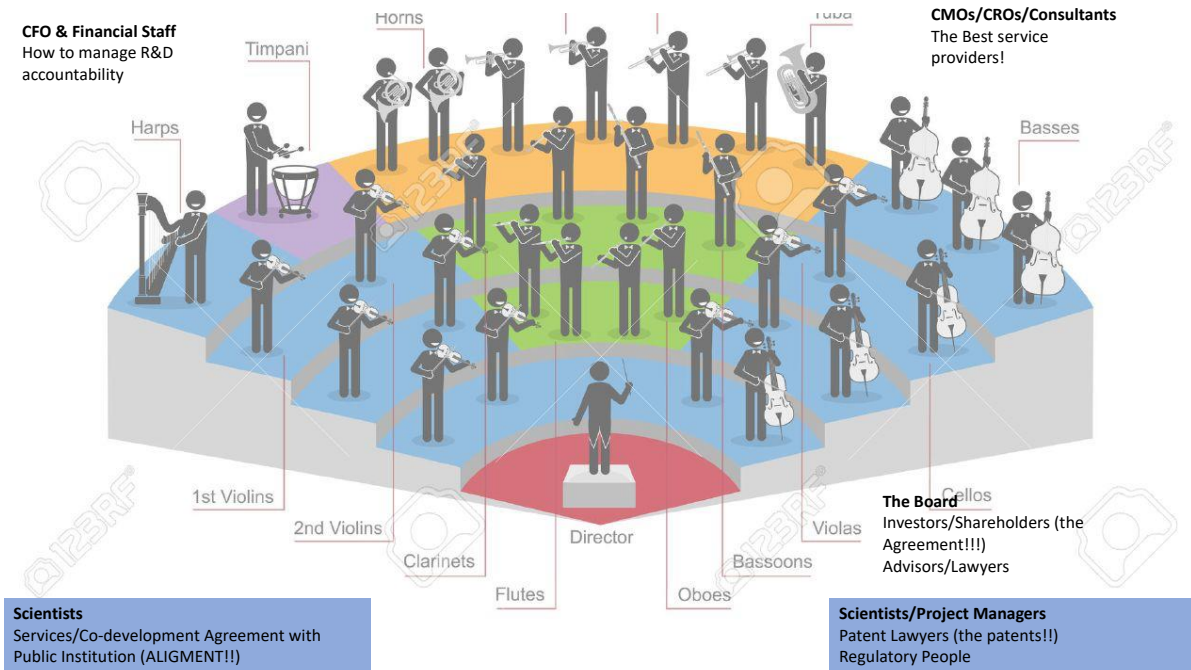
CFO & Financial Staff
How to manage R&D accountability

Horns

Tuba

CMOs/CROs/Consultants
The Best service providers!

Timpani

Harps

Basses

1st Violins

2nd Violins

Clarinets

Flutes

Director

Oboes

Bassoons

Violas

The Board
Cellos
Investors/Shareholders (the Agreement!!!)
Advisors/Lawyers

Scientists
Services/Co-development Agreement with Public Institution (ALIGMENT!!)

Scientists/Project Managers
Patent Lawyers (the patents!!)
Regulatory People